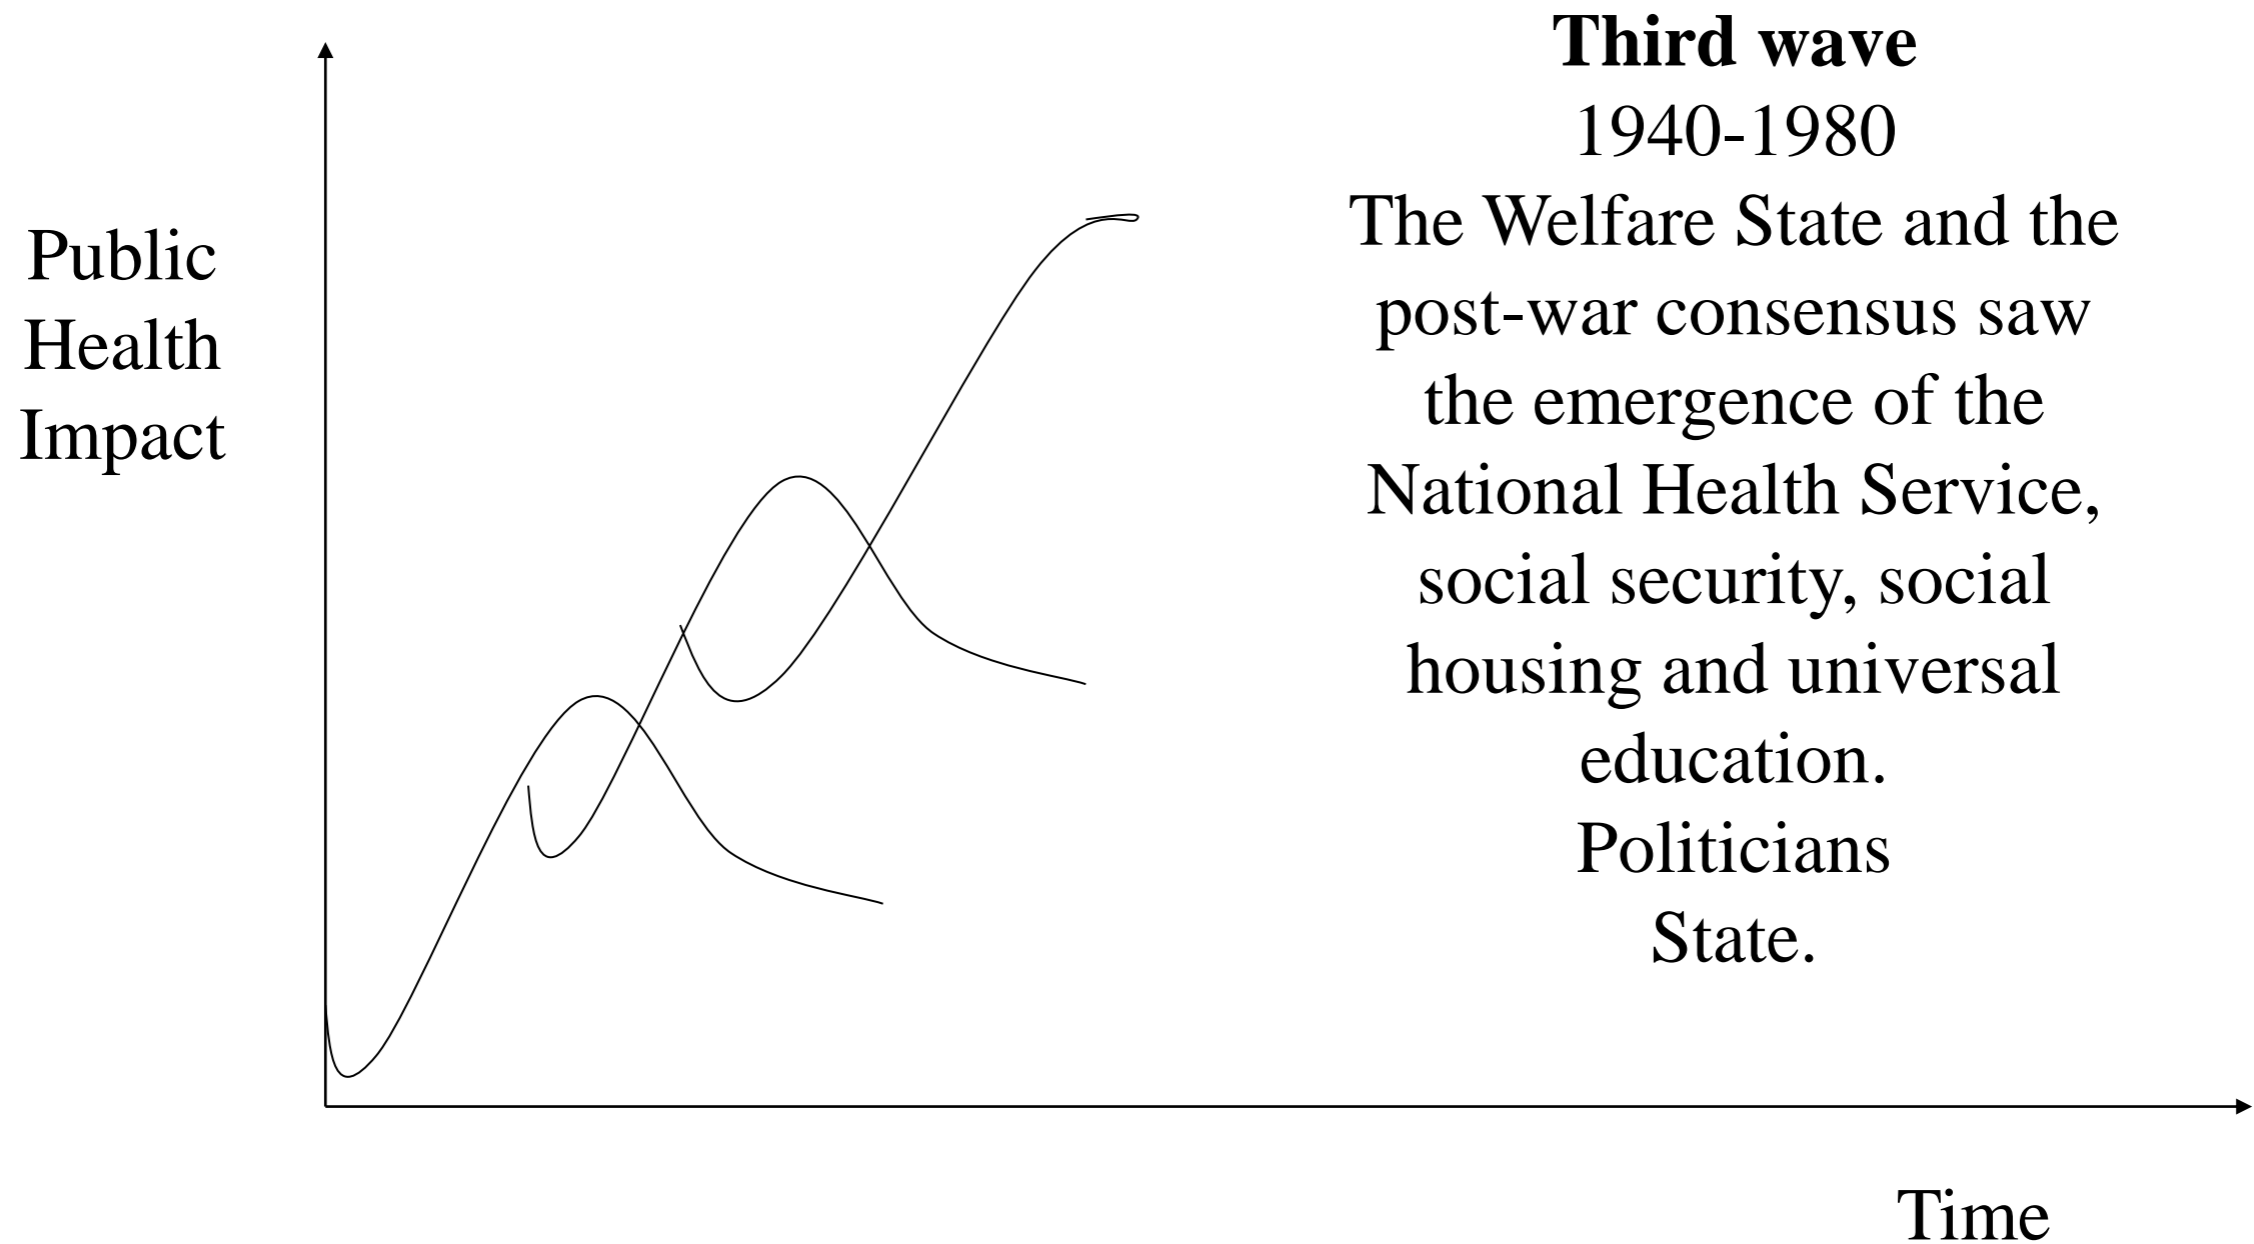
Public Health Impact

Third wave
1940-1980
The Welfare State and the post-war consensus saw the emergence of the National Health Service, social security, social housing and universal education.
Politicians
State.

Time